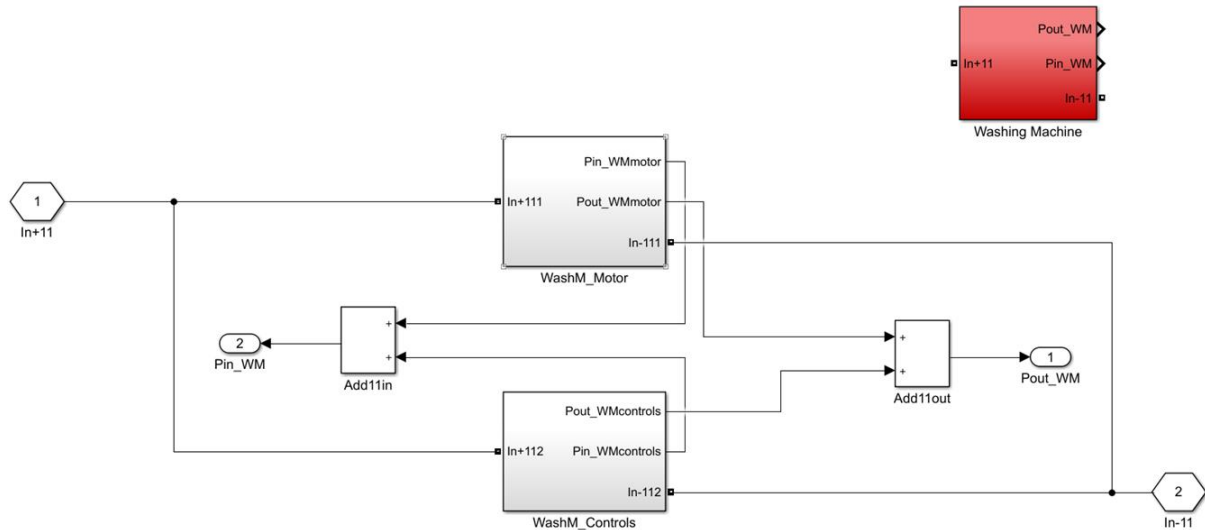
In+11
Pout_WM
Pin_WM
In-11
Washing Machine

1
In+11

In+111
Pin_WMmotor
Pout_WMmotor
In-111
WashM_Motor

2
Pin_WM

+
+
Add11in

+
+
Add11out

1
Pout_WM

In+112
Pout_WMcontrols
Pin_WMcontrols
In-112
WashM_Controls

2
In-11